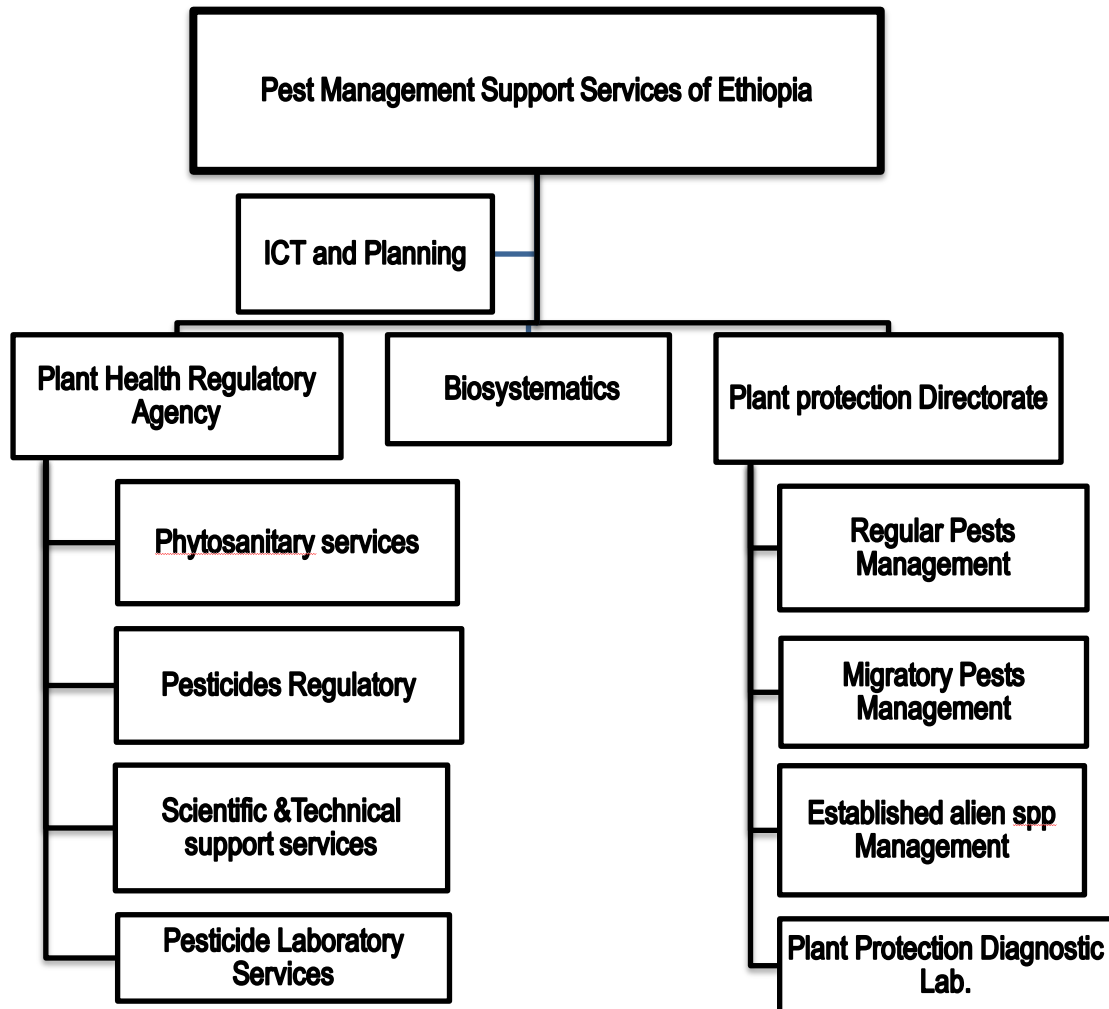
Pest Management Support Services of Ethiopia

ICT and Planning

Plant Health Regulatory Agency

Biosystematics

Plant protection Directorate

Phytosanitary services

Pesticides Regulatory

Scientific &Technical support services

Pesticide Laboratory Services

Regular Pests Management

Migratory Pests Management

Established alien spp Management

Plant Protection Diagnostic Lab.